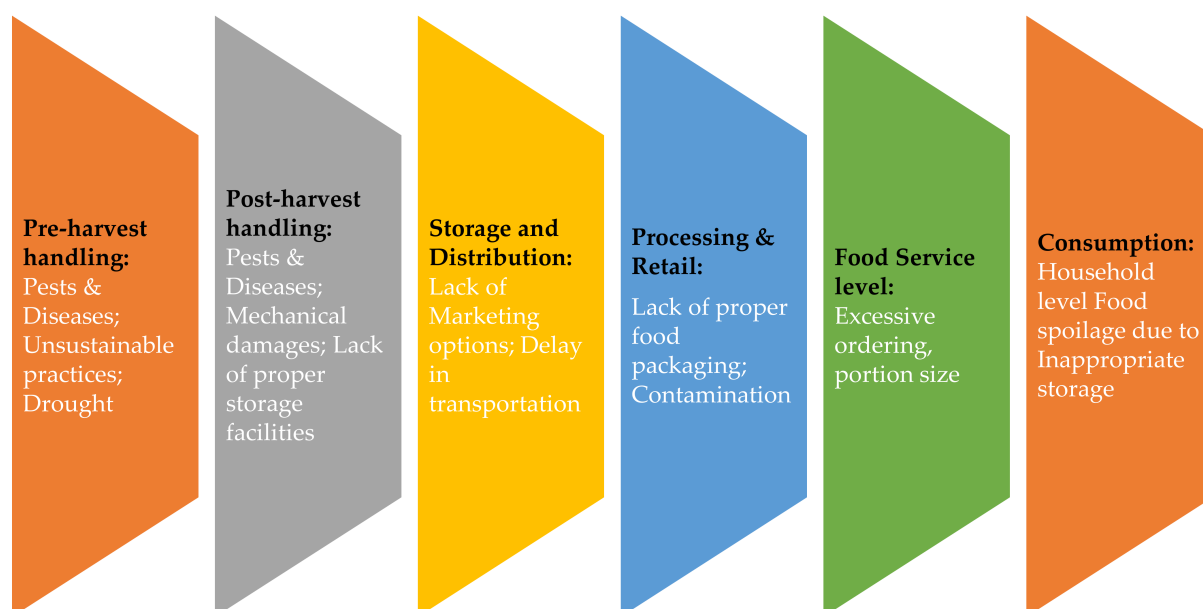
Pre-harvest handling:
Pests & Diseases; Unsustainable practices; Drought

Post-harvest handling:
Pests & Diseases; Mechanical damages; Lack of proper storage facilities

Storage and Distribution:
Lack of Marketing options; Delay in transportation

Processing & Retail:
Lack of proper food packaging; Contamination

Food Service level:
Excessive ordering, portion size

Consumption:
Household level Food spoilage due to Inappropriate storage